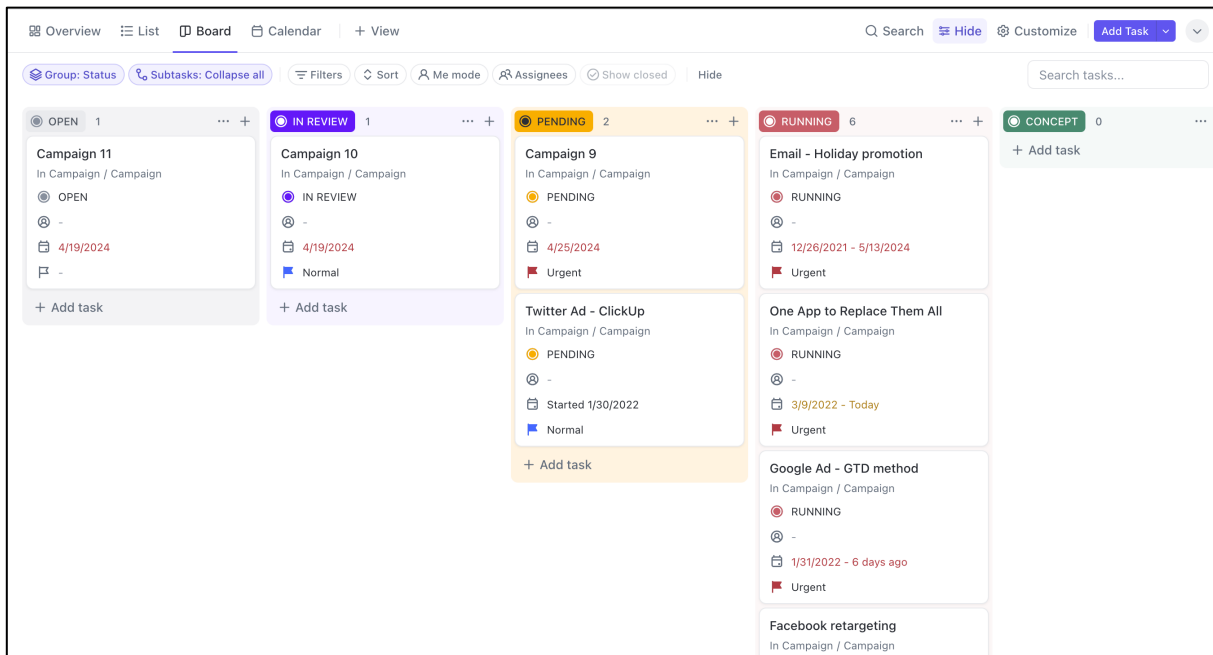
Overview List Board Calendar + View
Search Hide Customize Add Task

Group: Status Subtasks: Collapse all Filters Sort Me mode Assignees Show closed Hide
Search tasks...

OPEN 1 ··· +
Campaign 11
In Campaign / Campaign
OPEN
-
4/19/2024
-
+ Add task

IN REVIEW 1 ··· +
Campaign 10
In Campaign / Campaign
IN REVIEW
-
4/19/2024
Normal
+ Add task

PENDING 2 ··· +
Campaign 9
In Campaign / Campaign
PENDING
-
4/25/2024
Urgent

Twitter Ad - ClickUp
In Campaign / Campaign
PENDING
-
Started 1/30/2022
Normal
+ Add task

RUNNING 6 ··· +
Email - Holiday promotion
In Campaign / Campaign
RUNNING
-
12/26/2021 - 5/13/2024
Urgent

One App to Replace Them All
In Campaign / Campaign
RUNNING
-
3/9/2022 - Today
Urgent

Google Ad - GTD method
In Campaign / Campaign
RUNNING
-
1/31/2022 - 6 days ago
Urgent

Facebook retargeting
In Campaign / Campaign

CONCEPT 0 ···
+ Add task